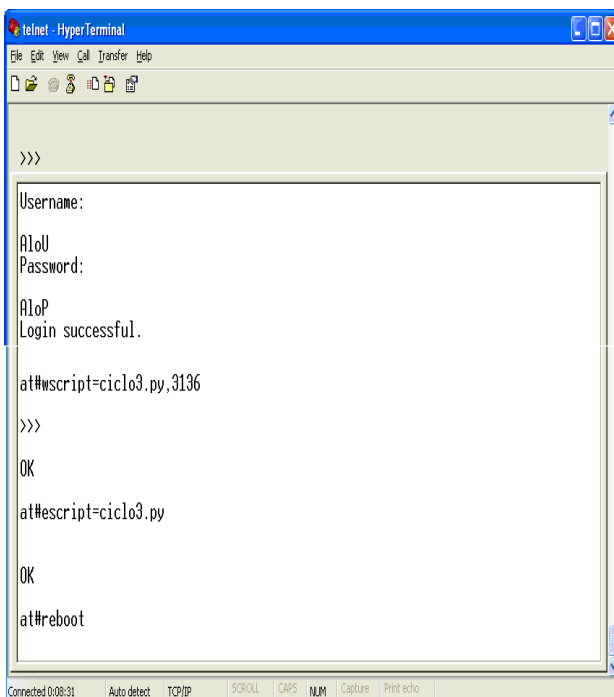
telnet - HyperTerminal

File Edit View Call Transfer Help

>>>

Username:

AloU
Password:

AloP
Login successful.

at#wscript=ciclo3.py,3136

>>>

OK

at#escript=ciclo3.py

OK

at#reboot

Connected 0:08:31 Auto detect TCP/IP SCROLL CAPS NUM Capture Print echo